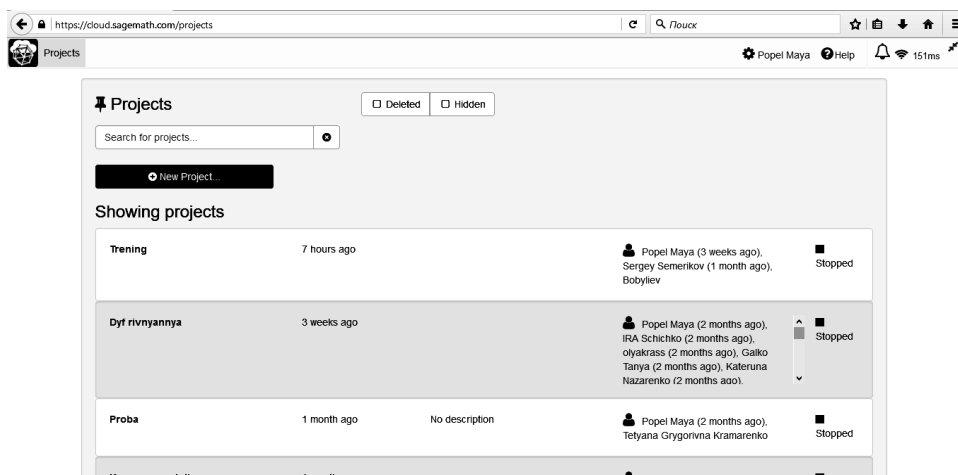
https://cloud.sagemath.com/projects

Поиск

Projects

Popel Maya Help 151ms

Projects

Deleted Hidden

Search for projects...

New Project...

Showing projects

| | | | | |
|---|---|---|---|---|
| Trening | 7 hours ago | | Popel Maya (3 weeks ago), Sergey Semerikov (1 month ago), Bobyliev | Stopped |
| Dyf rivnyannya | 3 weeks ago | | Popel Maya (2 months ago), IRA Schichko (2 months ago), olyakrass (2 months ago), Galko Tanya (2 months ago), Kateruna Nazarenko (2 months ago). | Stopped |
| Proba | 1 month ago | No description | Popel Maya (2 months ago), Tetyana Grygorivna Kramarenko | Stopped |